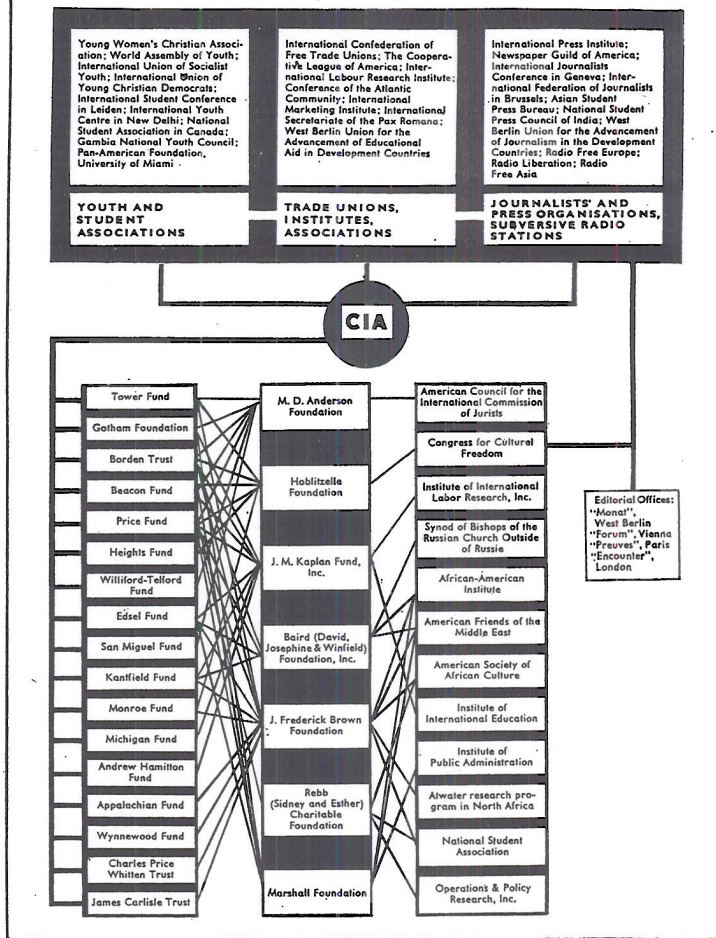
Young Women's Christian Association; World Assembly of Youth; International Union of Socialist Youth; International Union of Young Christian Democrats; International Student Conference in Leiden; International Youth Centre in New Delhi; National Student Association in Canada; Gambia National Youth Council; Pan-American Foundation, University of Miami

International Confederation of Free Trade Unions; The Cooperative League of America; International Labour Research Institute; Conference of the Atlantic Community; International Marketing Institute; International Secretariate of the Pax Romana; West Berlin Union for the Advancement of Educational Aid in Development Countries

International Press Institute; Newspaper Guild of America; International Journalists Conference in Geneva; International Federation of Journalists in Brussels; Asian Student Press Bureau; National Student Press Council of India; West Berlin Union for the Advancement of Journalism in the Development Countries; Radio Free Europe; Radio Liberation; Radio Free Asia

YOUTH AND STUDENT ASSOCIATIONS

TRADE UNIONS, INSTITUTES, ASSOCIATIONS

JOURNALISTS' AND PRESS ORGANISATIONS, SUBVERSIVE RADIO STATIONS

CIA

Tower Fund
Gotham Foundation
Borden Trust
Beacon Fund
Price Fund
Heights Fund
Williford-Telford Fund
Edsel Fund
San Miguel Fund
Kantfield Fund
Monroe Fund
Michigan Fund
Andrew Hamilton Fund
Appalachian Fund
Wynnewood Fund
Charles Price Whitten Trust
James Carlisle Trust

M. D. Anderson Foundation
Hoblitzelle Foundation
J. M. Kaplan Fund, Inc.
Baird (David, Josephine & Winfield) Foundation, Inc.
J. Frederick Brown Foundation
Rebb (Sidney and Esther) Charitable Foundation
Marshall Foundation

American Council for the International Commission of Jurists
Congress for Cultural Freedom
Institute of International Labor Research, Inc.
Synod of Bishops of the Russian Church Outside of Russie
African-American Institute
American Friends of the Middle East
American Society of African Culture
Institute of International Education
Institute of Public Administration
Atwater research program in North Africa
National Student Association
Operations & Policy Research, Inc.

Editorial Offices: "Monat", West Berlin "Forum", Vienna "Preuves", Paris "Encounter", London